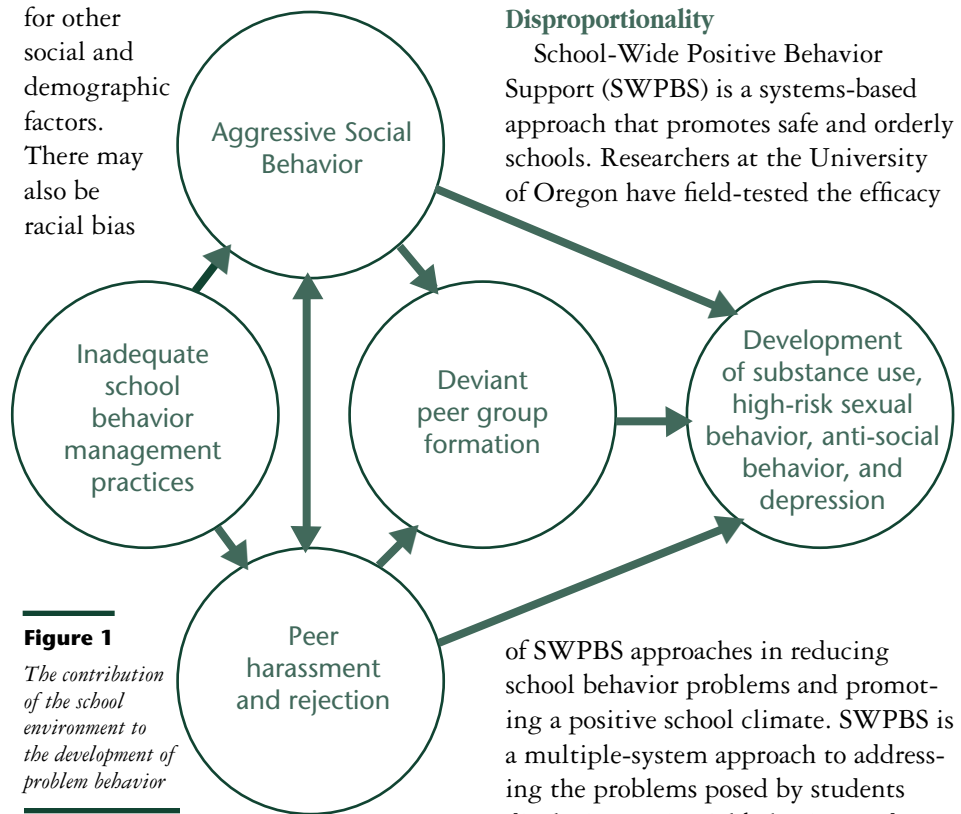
for other social and demographic factors. There may also be racial bias

Aggressive Social Behavior

Inadequate school behavior management practices

Deviant peer group formation

Development of substance use, high-risk sexual behavior, anti-social behavior, and depression

Peer harassment and rejection

**Figure 1**

*The contribution of the school environment to the development of problem behavior*

**Disproportionality**

School-Wide Positive Behavior Support (SWPBS) is a systems-based approach that promotes safe and orderly schools. Researchers at the University of Oregon have field-tested the efficacy

of SWPBS approaches in reducing school behavior problems and promoting a positive school climate. SWPBS is a multiple-system approach to addressing the problems posed by students

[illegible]